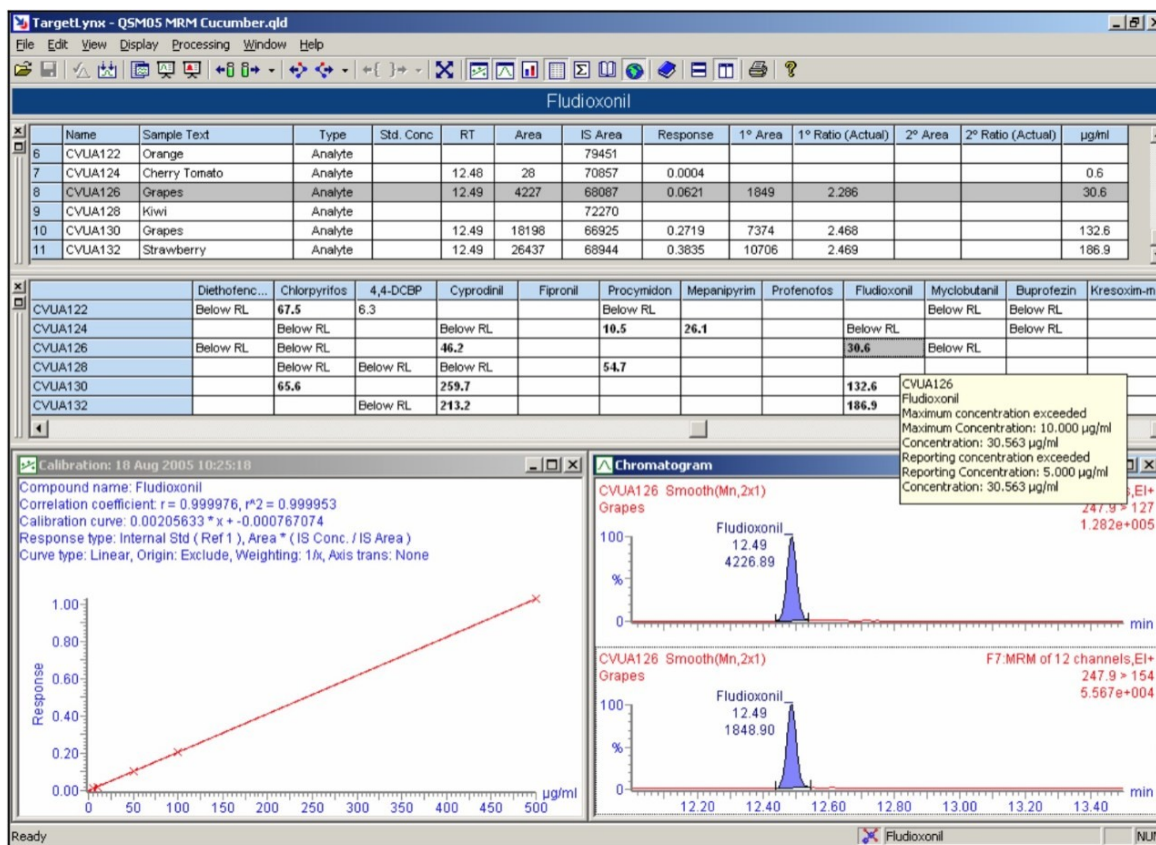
TargetLynx - QSM05 MRM Cucumber.qld

File Edit View Display Processing Window Help

Fludioxonil

| | Name | Sample Text | Type | Std. Conc | RT | Area | IS Area | Response | 1° Area | 1° Ratio (Actual) | 2° Area | 2° Ratio (Actual) | µg/ml |
|---|---|---|---|---|---|---|---|---|---|---|---|---|---|
| 6 | CVUA122 | Orange | Analyte | | | | 79451 | | | | | | |
| 7 | CVUA124 | Cherry Tomato | Analyte | | 12.48 | 28 | 70857 | 0.0004 | | | | | 0.6 |
| 8 | CVUA126 | Grapes | Analyte | | 12.49 | 4227 | 68087 | 0.0621 | 1849 | 2.286 | | | 30.6 |
| 9 | CVUA128 | Kiwi | Analyte | | | | 72270 | | | | | | |
| 10 | CVUA130 | Grapes | Analyte | | 12.49 | 18198 | 66925 | 0.2719 | 7374 | 2.468 | | | 132.6 |
| 11 | CVUA132 | Strawberry | Analyte | | 12.49 | 26437 | 68944 | 0.3835 | 10706 | 2.469 | | | 186.9 |

| | Diethofenc... | Chlorpyrifos | 4,4-DCBP | Cyprodinil | Fipronil | Procymidon | Mepanipyrim | Profenofos | Fludioxonil | Myclobutanil | Buprofezin | Kresoxim-m |
|---|---|---|---|---|---|---|---|---|---|---|---|---|
| CVUA122 | Below RL | 67.5 | 6.3 | | | Below RL | | | | Below RL | Below RL | |
| CVUA124 | | Below RL | | Below RL | | 10.5 | 26.1 | | Below RL | | Below RL | |
| CVUA126 | Below RL | Below RL | | 46.2 | | | | | 30.6 | Below RL | | |
| CVUA128 | | Below RL | Below RL | Below RL | | 54.7 | | | | | | |
| CVUA130 | | 65.6 | | 259.7 | | | | | 132.6 | | | |
| CVUA132 | | | Below RL | 213.2 | | | | | 186.9 | | | |

CVUA126
Fludioxonil
Maximum concentration exceeded
Maximum Concentration: 10.000 µg/ml
Concentration: 30.563 µg/ml
Reporting concentration exceeded
Reporting Concentration: 5.000 µg/ml
Concentration: 30.563 µg/ml

Calibration: 18 Aug 2005 10:25:18

Compound name: Fludioxonil
Correlation coefficient: r = 0.999976, r^2 = 0.999953
Calibration curve: 0.00205633 * x + -0.000767074
Response type: Internal Std ( Ref 1 ), Area * ( IS Conc. / IS Area )
Curve type: Linear, Origin: Exclude, Weighting: 1/x, Axis trans: None

Response
1.00
0.80
0.60
0.40
0.20
0.00
0 50 100 150 200 250 300 350 400 450 500 µg/ml

Chromatogram

CVUA126 Smooth(Mn,2x1)
Grapes
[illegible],EI+
247.9 > 127
1.282e+005
Fludioxonil
12.49
4226.89
100
%
0
min

CVUA126 Smooth(Mn,2x1)
Grapes
F7:MRM of 12 channels,EI+
247.9 > 154
5.567e+004
Fludioxonil
12.49
1848.90
100
%
0
12.20 12.40 12.60 12.80 13.00 13.20 13.40 min

Ready
Fludioxonil
NU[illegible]